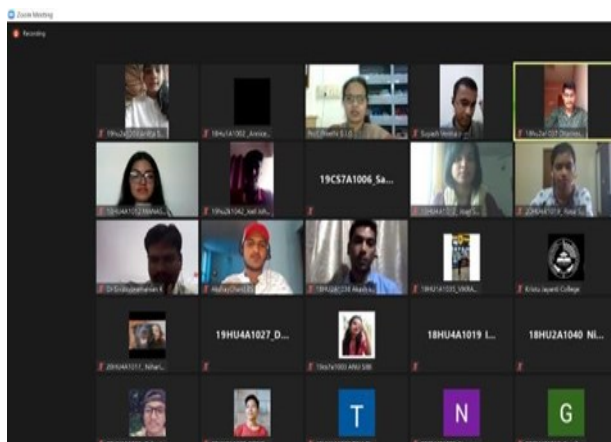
Zoom Meeting

Recording

19hu2a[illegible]

18HU4A1002_Ankita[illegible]

Prof. Preethi S.I.G

Sujeeth Verma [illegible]

18hu2a1037 Dharmi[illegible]

19CS7A1006_Sa...

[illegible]

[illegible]

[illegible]

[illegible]

Dr Sivakugapriyan K

Akshay Chand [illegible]

19hu2a1035 Akash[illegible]

18HU1A1035_VIKRA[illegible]

Kristu Jayanti College

19HU4A1027_D...

18HU4A1019 I...

18HU2A1040 Ni...

20HU4A1017_Nihari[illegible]

19ca7a1003 ANU SIB

T

N

G